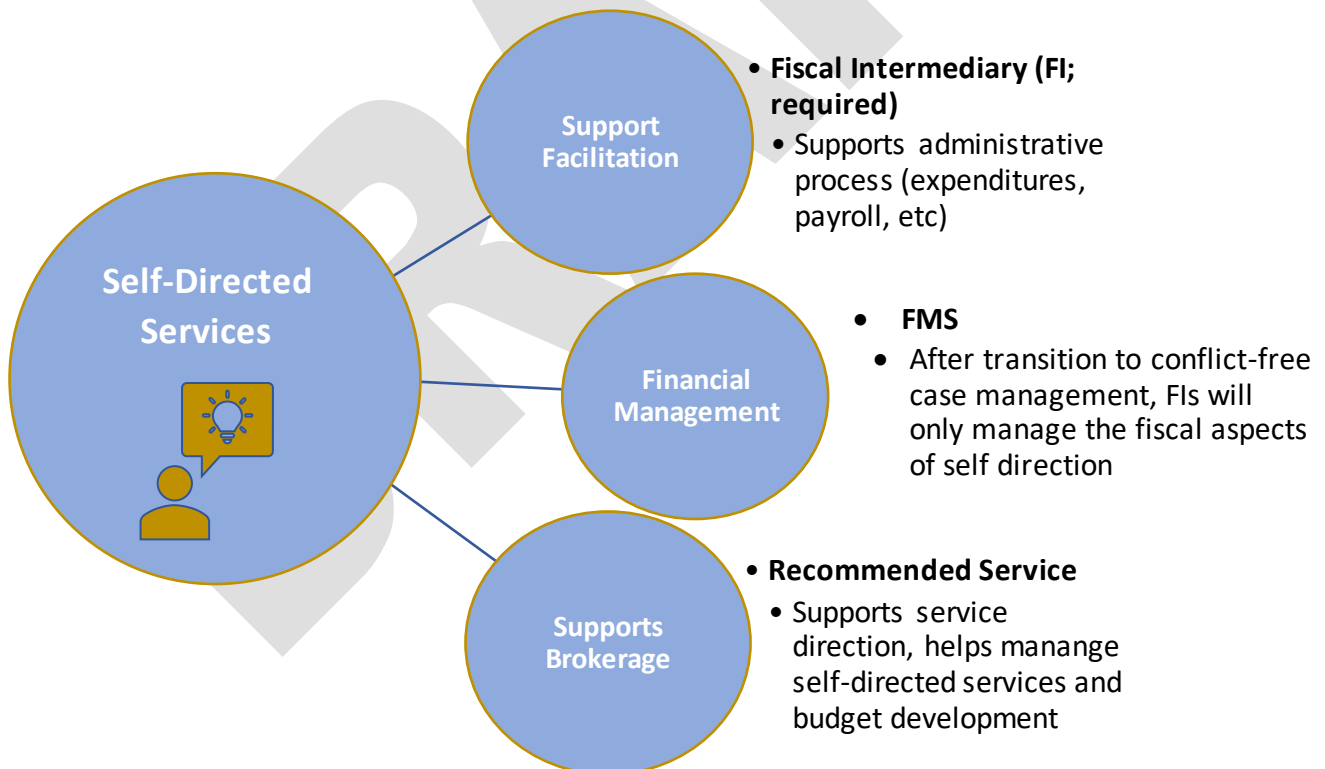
Self-Directed Services

Support Facilitation

• Fiscal Intermediary (FI; required)
• Supports administrative process (expenditures, payroll, etc)

Financial Management

• FMS
• After transition to conflict-free case management, FIs will only manage the fiscal aspects of self direction

Supports Brokerage

• Recommended Service
• Supports service direction, helps manange self-directed services and budget development

DRAFT